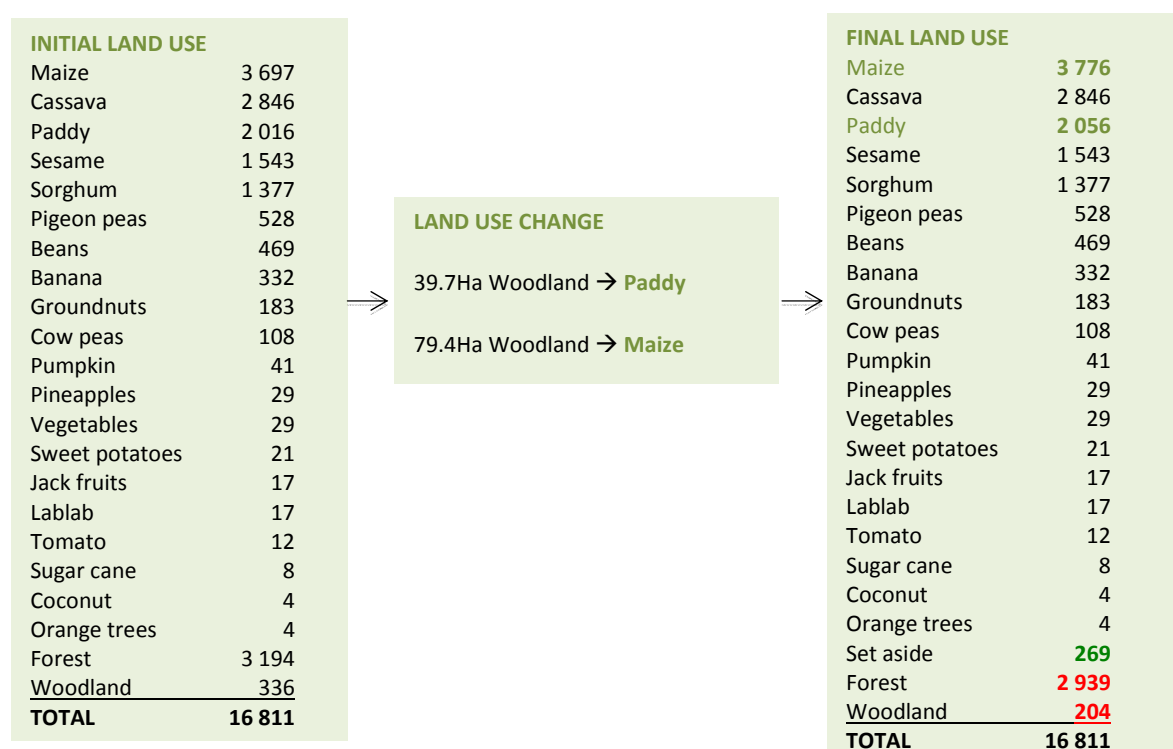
INITIAL LAND USE

| | |
|---|---|
| Maize | 3 697 |
| Cassava | 2 846 |
| Paddy | 2 016 |
| Sesame | 1 543 |
| Sorghum | 1 377 |
| Pigeon peas | 528 |
| Beans | 469 |
| Banana | 332 |
| Groundnuts | 183 |
| Cow peas | 108 |
| Pumpkin | 41 |
| Pineapples | 29 |
| Vegetables | 29 |
| Sweet potatoes | 21 |
| Jack fruits | 17 |
| Lablab | 17 |
| Tomato | 12 |
| Sugar cane | 8 |
| Coconut | 4 |
| Orange trees | 4 |
| Forest | 3 194 |
| Woodland | 336 |
| TOTAL | 16 811 |

LAND USE CHANGE

39.7Ha Woodland → Paddy

79.4Ha Woodland → Maize

FINAL LAND USE

| | |
|---|---|
| Maize | 3 776 |
| Cassava | 2 846 |
| Paddy | 2 056 |
| Sesame | 1 543 |
| Sorghum | 1 377 |
| Pigeon peas | 528 |
| Beans | 469 |
| Banana | 332 |
| Groundnuts | 183 |
| Cow peas | 108 |
| Pumpkin | 41 |
| Pineapples | 29 |
| Vegetables | 29 |
| Sweet potatoes | 21 |
| Jack fruits | 17 |
| Lablab | 17 |
| Tomato | 12 |
| Sugar cane | 8 |
| Coconut | 4 |
| Orange trees | 4 |
| Set aside | 269 |
| Forest | 2 939 |
| Woodland | 204 |
| TOTAL | 16 811 |